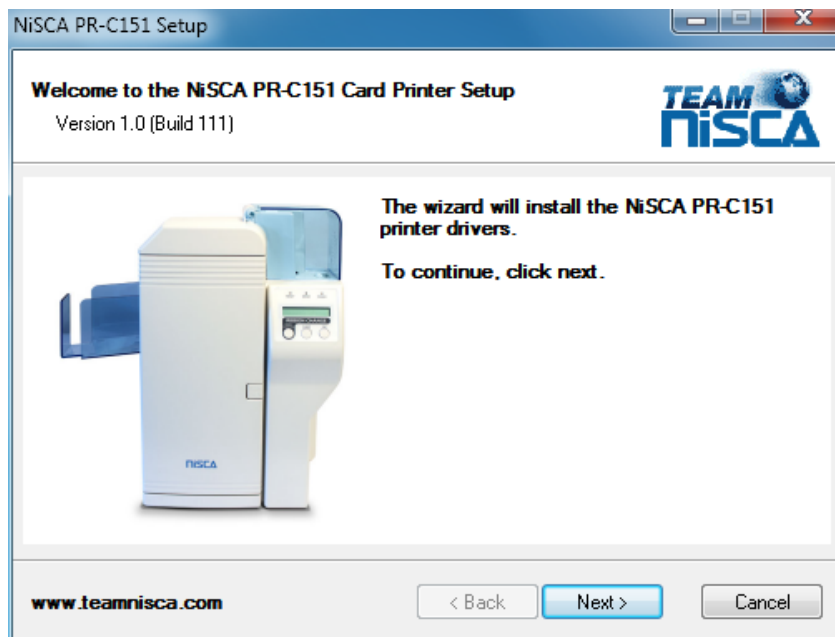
NiSCA PR-C151 Setup

Welcome to the NiSCA PR-C151 Card Printer Setup
Version 1.0 (Build 111)

TEAM
niSCA

The wizard will install the NiSCA PR-C151 printer drivers.

To continue, click next.

niSCA

www.teamnisca.com

< Back

Next >

Cancel